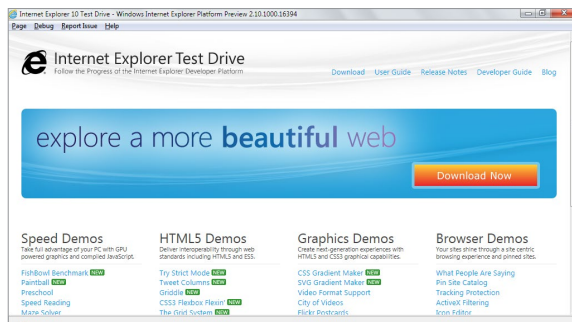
Internet Explorer 10 Test Drive - Windows Internet Explorer Platform Preview 2.10.1000.16394

Page Debug Report Issue Help

Internet Explorer Test Drive
Follow the Progress of the Internet Explorer Developer Platform

Download User Guide Release Notes Developer Guide Blog

explore a more beautiful web

Download Now

Speed Demos
Take full advantage of your PC with GPU powered graphics and compiled JavaScript.
FishBowl Benchmark NEW
Paintball NEW
Preschool
Speed Reading
Maze Solver

HTML5 Demos
Deliver interoperability through web standards including HTML5 and ES5.
Try Strict Mode NEW
Tweet Columns NEW
Griddle NEW
CSS3 Flexbox Flexin NEW
The Grid System NEW

Graphics Demos
Create next-generation experiences with HTML5 and CSS3 graphical capabilities.
CSS Gradient Maker NEW
SVG Gradient Maker NEW
Video Format Support
City of Videos
Flickr Postcards

Browser Demos
Your sites shine through in a site centric browsing experience and pinned sites.
What People Are Saying
Pin Site Catalog
Tracking Protection
ActiveX Filtering
Icon Editor